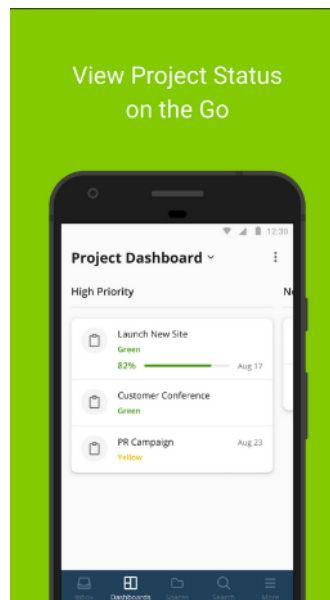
View Project Status on the Go

12:30

Project Dashboard

High Priority

N

Launch New Site

Green

82%

Aug 17

Customer Conference

Green

PR Campaign

Aug 23

Yellow

Inbox

Dashboards

Spaces

Search

More